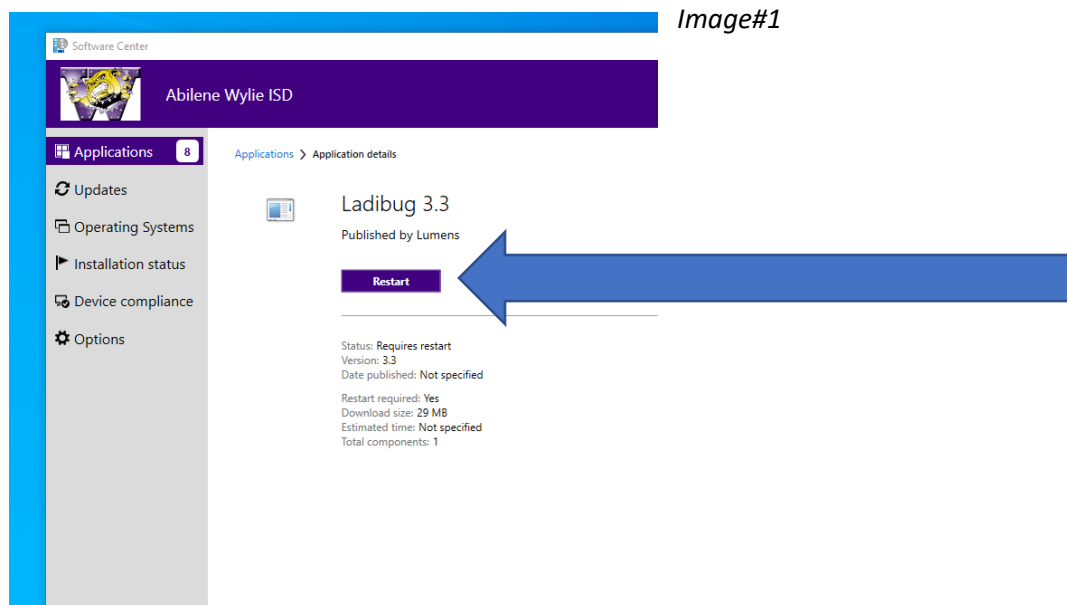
Image#1

Software Center

Abilene Wylie ISD

Applications 8
Updates
Operating Systems
Installation status
Device compliance
Options

Applications › Application details

Ladibug 3.3

Published by Lumens

Restart

Status: Requires restart
Version: 3.3
Date published: Not specified

Restart required: Yes
Download size: 29 MB
Estimated time: Not specified
Total components: 1